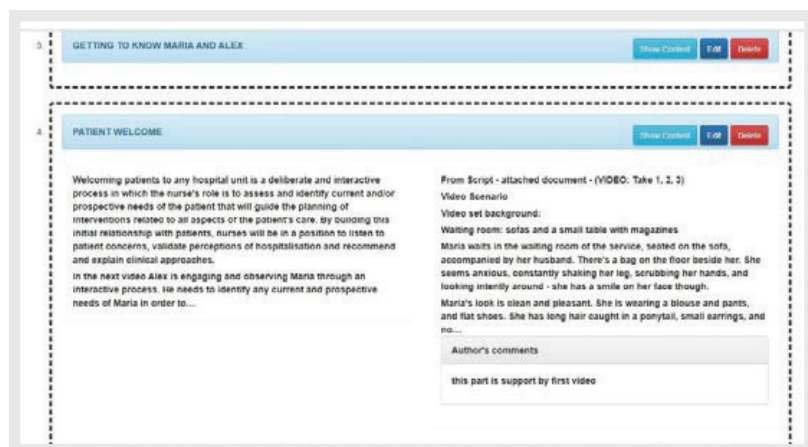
3

GETTING TO KNOW MARIA AND ALEX

Show Content Edit Delete

4

PATIENT WELCOME

Show Content Edit Delete

Welcoming patients to any hospital unit is a deliberate and interactive process in which the nurse's role is to assess and identify current and/or prospective needs of the patient that will guide the planning of interventions related to all aspects of the patient's care. By building this initial relationship with patients, nurses will be in a position to listen to patient concerns, validate perceptions of hospitalisation and recommend and explain clinical approaches.

In the next video Alex is engaging and observing Maria through an interactive process. He needs to identify any current and prospective needs of Maria in order to...

From Script - attached document - (VIDEO: Take 1, 2, 3)

Video Scenario

Video set background:

Waiting room: sofas and a small table with magazines

Maria waits in the waiting room of the service, seated on the sofa, accompanied by her husband. There's a bag on the floor beside her. She seems anxious, constantly shaking her leg, scrubbing her hands, and looking intently around - she has a smile on her face though.

Maria's look is clean and pleasant. She is wearing a blouse and pants, and flat shoes. She has long hair caught in a ponytail, small earrings, and no...

Author's comments

this part is support by first video